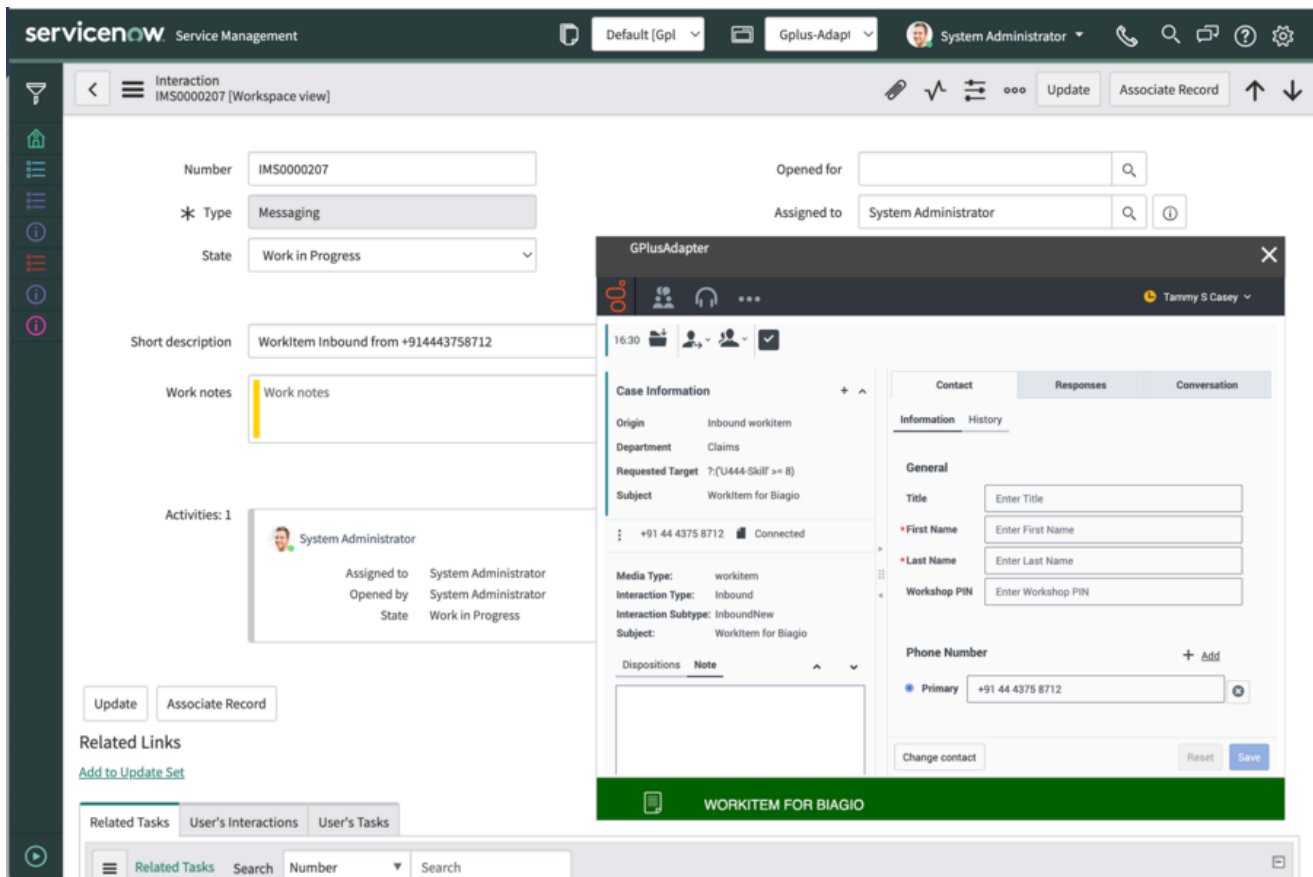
servicenow. Service Management
Default [Gpl
Gplus-Adapt
System Administrator

Interaction
IMS0000207 [Workspace view]
Update
Associate Record

Number IMS0000207
Opened for
* Type Messaging
Assigned to System Administrator
State Work in Progress

Short description WorkItem Inbound from +914443758712
Work notes Work notes

Activities: 1
System Administrator
Assigned to System Administrator
Opened by System Administrator
State Work in Progress

Update
Associate Record
Related Links
Add to Update Set

Related Tasks | User's Interactions | User's Tasks
Related Tasks Search Number Search

GPlusAdapter
Tammy S Casey
16:30
Case Information
Origin Inbound workitem
Department Claims
Requested Target ?:('U444-Skill' >= 8)
Subject WorkItem for Biagio
+91 44 4375 8712 Connected
Media Type: workitem
Interaction Type: Inbound
Interaction Subtype: InboundNew
Subject: WorkItem for Biagio
Dispositions Note

Contact | Responses | Conversation
Information History
General
Title Enter Title
*First Name Enter First Name
*Last Name Enter Last Name
Workshop PIN Enter Workshop PIN
Phone Number
+ Add
Primary +91 44 4375 8712
Change contact
Reset
Save
WORKITEM FOR BIAGIO